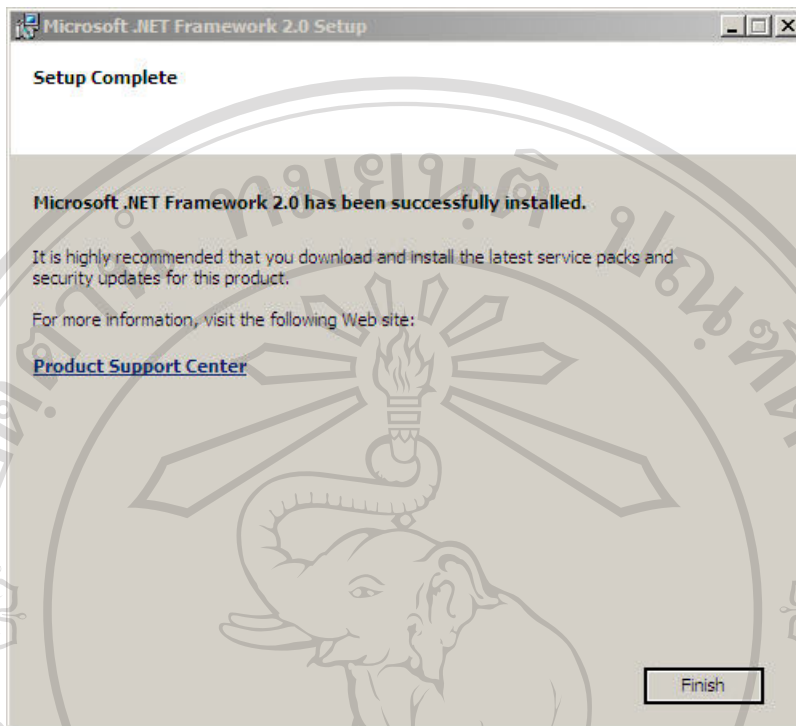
Microsoft .NET Framework 2.0 Setup

Setup Complete

Microsoft .NET Framework 2.0 has been successfully installed.

It is highly recommended that you download and install the latest service packs and security updates for this product.

For more information, visit the following Web site:

Product Support Center

Finish